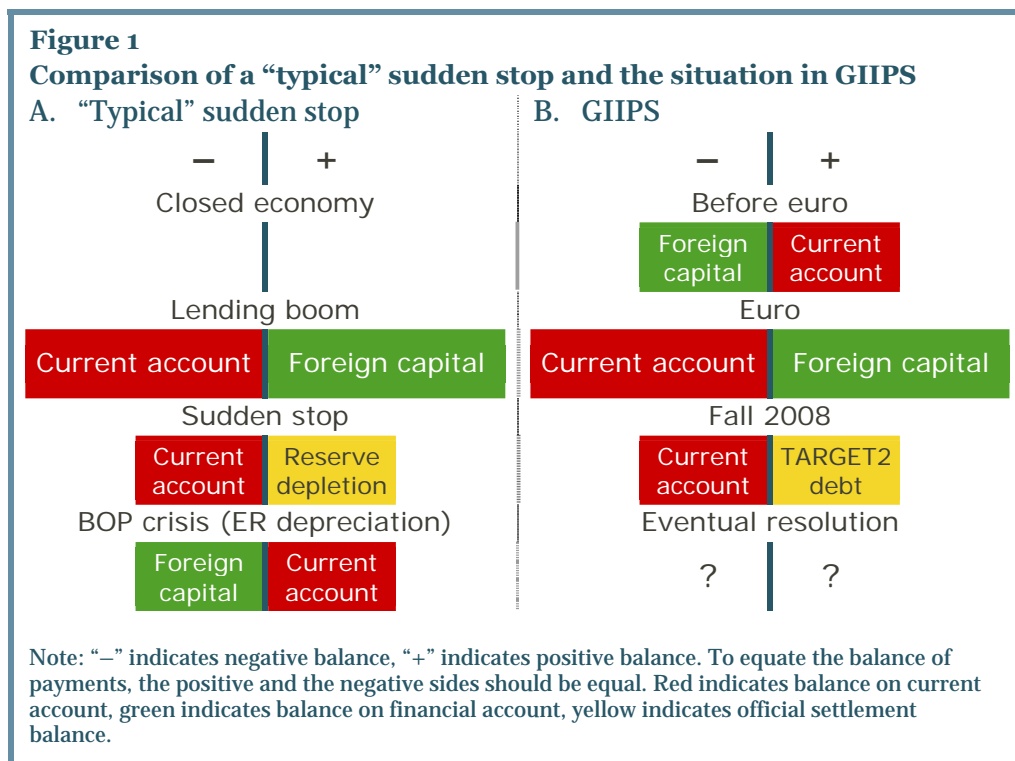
Figure 1
Comparison of a "typical" sudden stop and the situation in GIIPS

A. "Typical" sudden stop

– +

Closed economy

Lending boom

Current account | Foreign capital

Sudden stop

Current account | Reserve depletion

BOP crisis (ER depreciation)

Foreign capital | Current account

B. GIIPS

– +

Before euro

Foreign capital | Current account

Euro

Current account | Foreign capital

Fall 2008

Current account | TARGET2 debt

Eventual resolution

? ?

Note: "–" indicates negative balance, "+" indicates positive balance. To equate the balance of payments, the positive and the negative sides should be equal. Red indicates balance on current account, green indicates balance on financial account, yellow indicates official settlement balance.